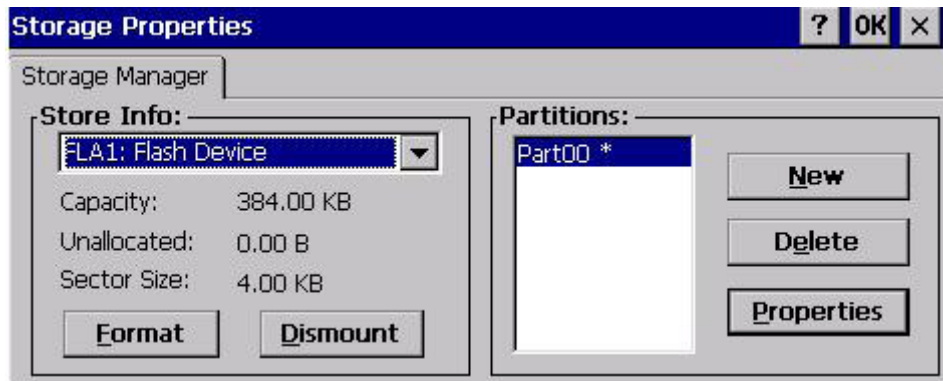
Storage Properties

? OK ×

Storage Manager

Store Info:

FLA1: Flash Device

Capacity: 384.00 KB

Unallocated: 0.00 B

Sector Size: 4.00 KB

Format

Dismount

Partitions:

Part00 *

New

Delete

Properties